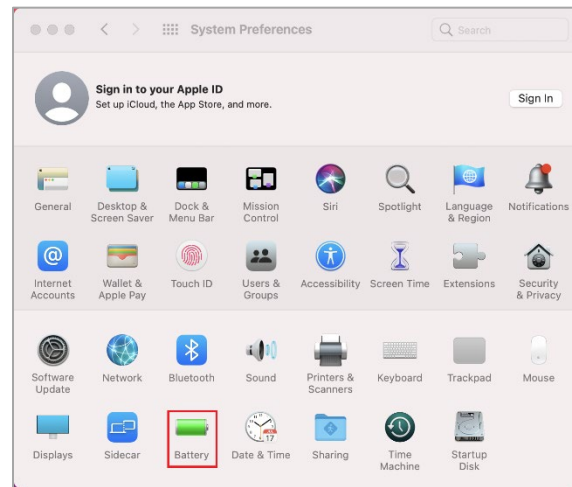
System Preferences

Search

Sign in to your Apple ID
Set up iCloud, the App Store, and more.

Sign In

General
Desktop & Screen Saver
Dock & Menu Bar
Mission Control
Siri
Spotlight
Language & Region
Notifications

Internet Accounts
Wallet & Apple Pay
Touch ID
Users & Groups
Accessibility
Screen Time
Extensions
Security & Privacy

Software Update
Network
Bluetooth
Sound
Printers & Scanners
Keyboard
Trackpad
Mouse

Displays
Sidecar
Battery
Date & Time
Sharing
Time Machine
Startup Disk